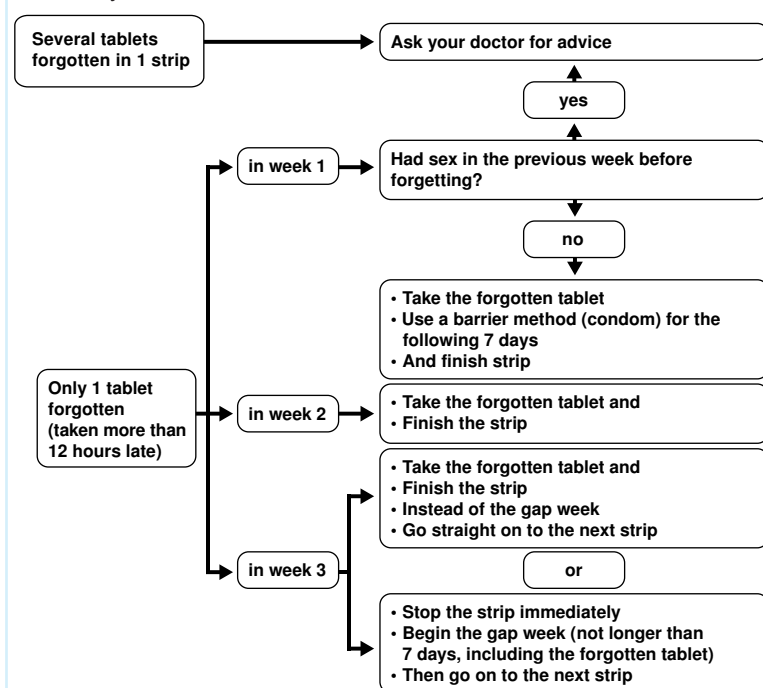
Several tablets forgotten in 1 strip

Ask your doctor for advice

yes

in week 1

Had sex in the previous week before forgetting?

no

• Take the forgotten tablet
• Use a barrier method (condom) for the following 7 days
• And finish strip

Only 1 tablet forgotten (taken more than 12 hours late)

in week 2

• Take the forgotten tablet and
• Finish the strip

• Take the forgotten tablet and
• Finish the strip
• Instead of the gap week
• Go straight on to the next strip

in week 3

or

• Stop the strip immediately
• Begin the gap week (not longer than 7 days, including the forgotten tablet)
• Then go on to the next strip